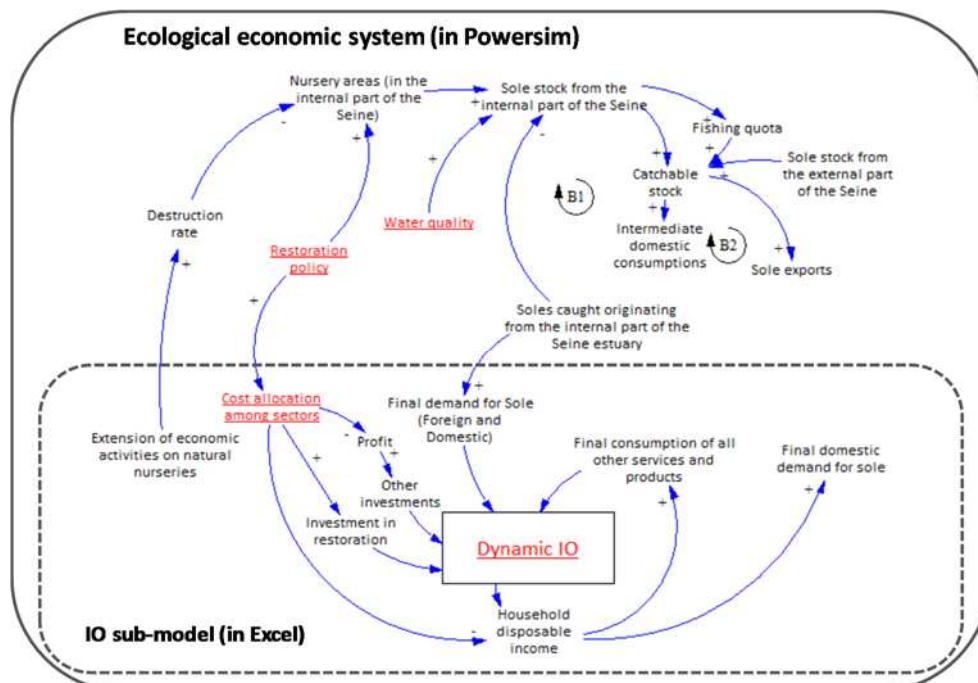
Ecological economic system (in Powersim)

Nursery areas (in the internal part of the Seine)

Sole stock from the internal part of the Seine

Fishing quota

Sole stock from the external part of the Seine

Catchable stock

B1

Intermediate domestic consumptions

B2

Sole exports

Destruction rate

Restoration policy

Water quality

Soles caught originating from the internal part of the Seine estuary

Cost allocation among sectors

Final demand for Sole (Foreign and Domestic)

Extension of economic activities on natural nurseries

Profit

Other investments

Investment in restoration

Final consumption of all other services and products

Final domestic demand for sole

Dynamic IO

Household disposable income

IO sub-model (in Excel)

+
+
+
-
+
+
+
+
+
+
+
-
+
+
+
+
-
+
+
-
+
+